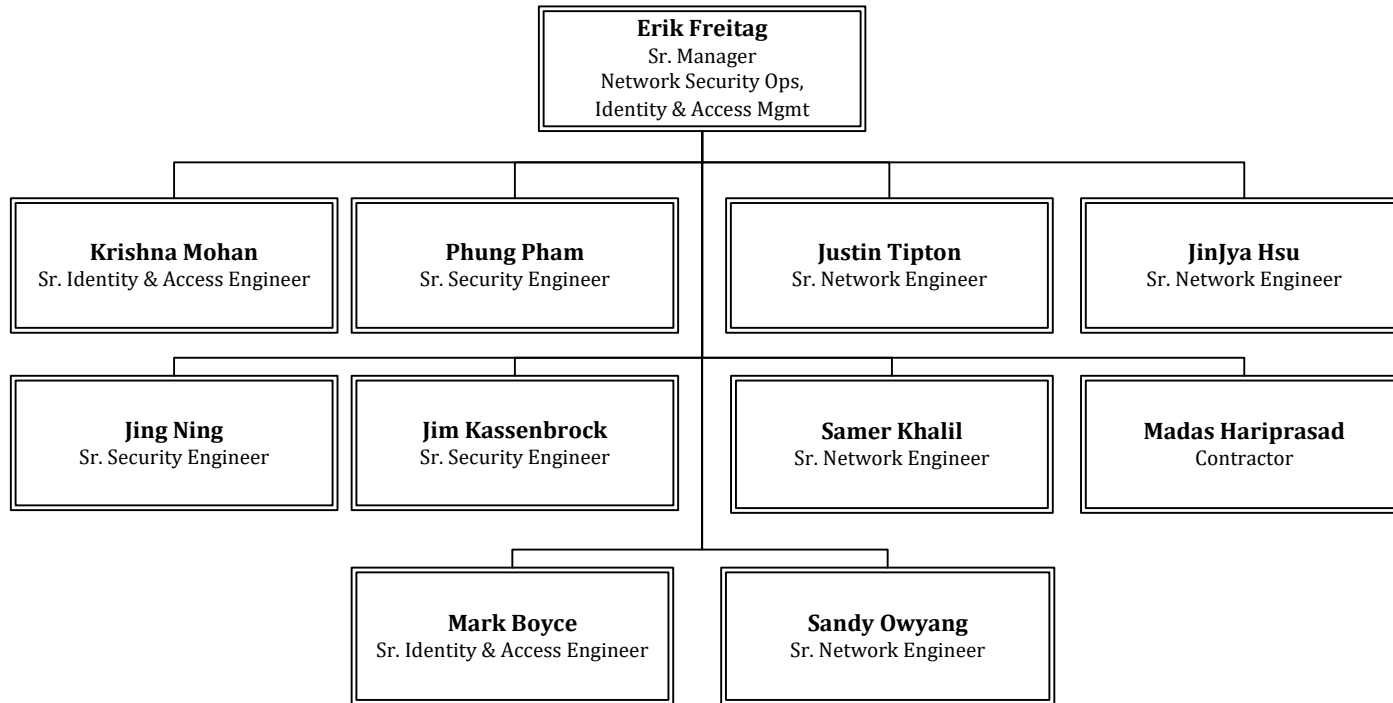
**Erik Freitag**
Sr. Manager
Network Security Ops,
Identity & Access Mgmt

**Krishna Mohan**
Sr. Identity & Access Engineer

**Phung Pham**
Sr. Security Engineer

**Justin Tipton**
Sr. Network Engineer

**JinJya Hsu**
Sr. Network Engineer

**Jing Ning**
Sr. Security Engineer

**Jim Kassenbrock**
Sr. Security Engineer

**Samer Khalil**
Sr. Network Engineer

**Madas Hariprasad**
Contractor

**Mark Boyce**
Sr. Identity & Access Engineer

**Sandy Owyang**
Sr. Network Engineer